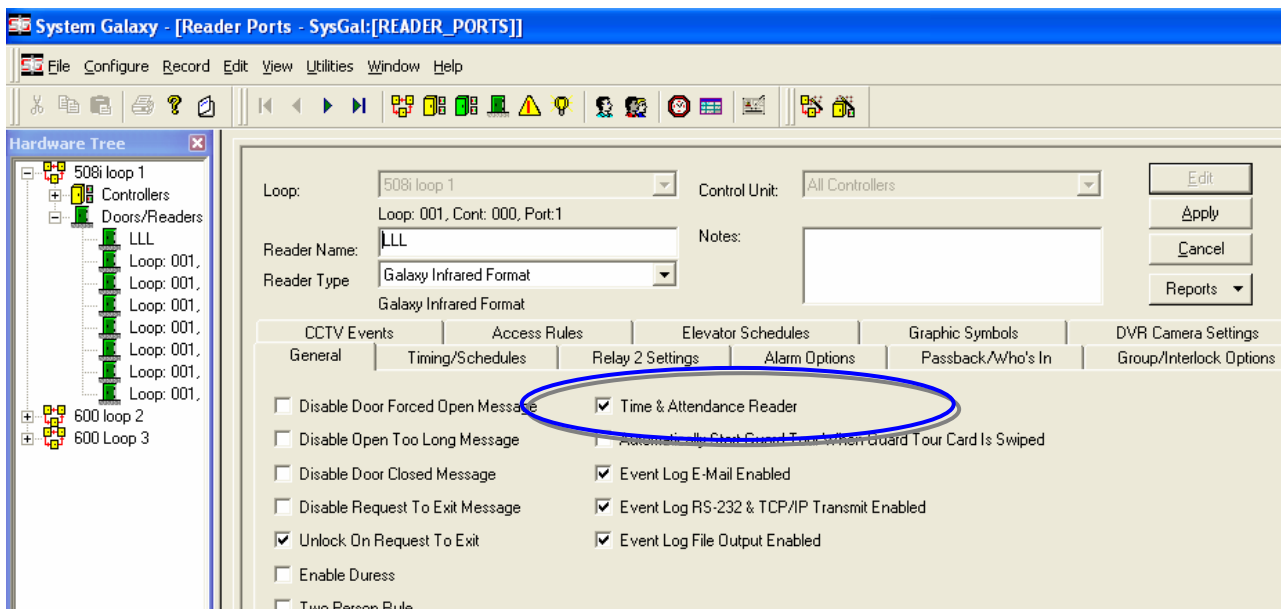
System Galaxy - [Reader Ports - SysGal:[READER_PORTS]]

File Configure Record Edit View Utilities Window Help

Hardware Tree

508i loop 1
Controllers
Doors/Readers
LLL
Loop: 001,
Loop: 001,
Loop: 001,
Loop: 001,
Loop: 001,
Loop: 001,
Loop: 001,
600 loop 2
600 Loop 3

Loop: 508i loop 1
Control Unit: All Controllers
Edit
Loop: 001, Cont: 000, Port:1
Apply
Reader Name: LLL
Notes:
Cancel
Reader Type Galaxy Infrared Format
Reports
Galaxy Infrared Format

CCTV Events | Access Rules | Elevator Schedules | Graphic Symbols | DVR Camera Settings
General | Timing/Schedules | Relay 2 Settings | Alarm Options | Passback/Who's In | Group/Interlock Options

Disable Door Forced Open Message
Time & Attendance Reader
Disable Open Too Long Message
Automatically Start Guard Tour When Guard Tour Card Is Swiped
Disable Door Closed Message
Event Log E-Mail Enabled
Disable Request To Exit Message
Event Log RS-232 & TCP/IP Transmit Enabled
Unlock On Request To Exit
Event Log File Output Enabled
Enable Duress
Two Person Rule